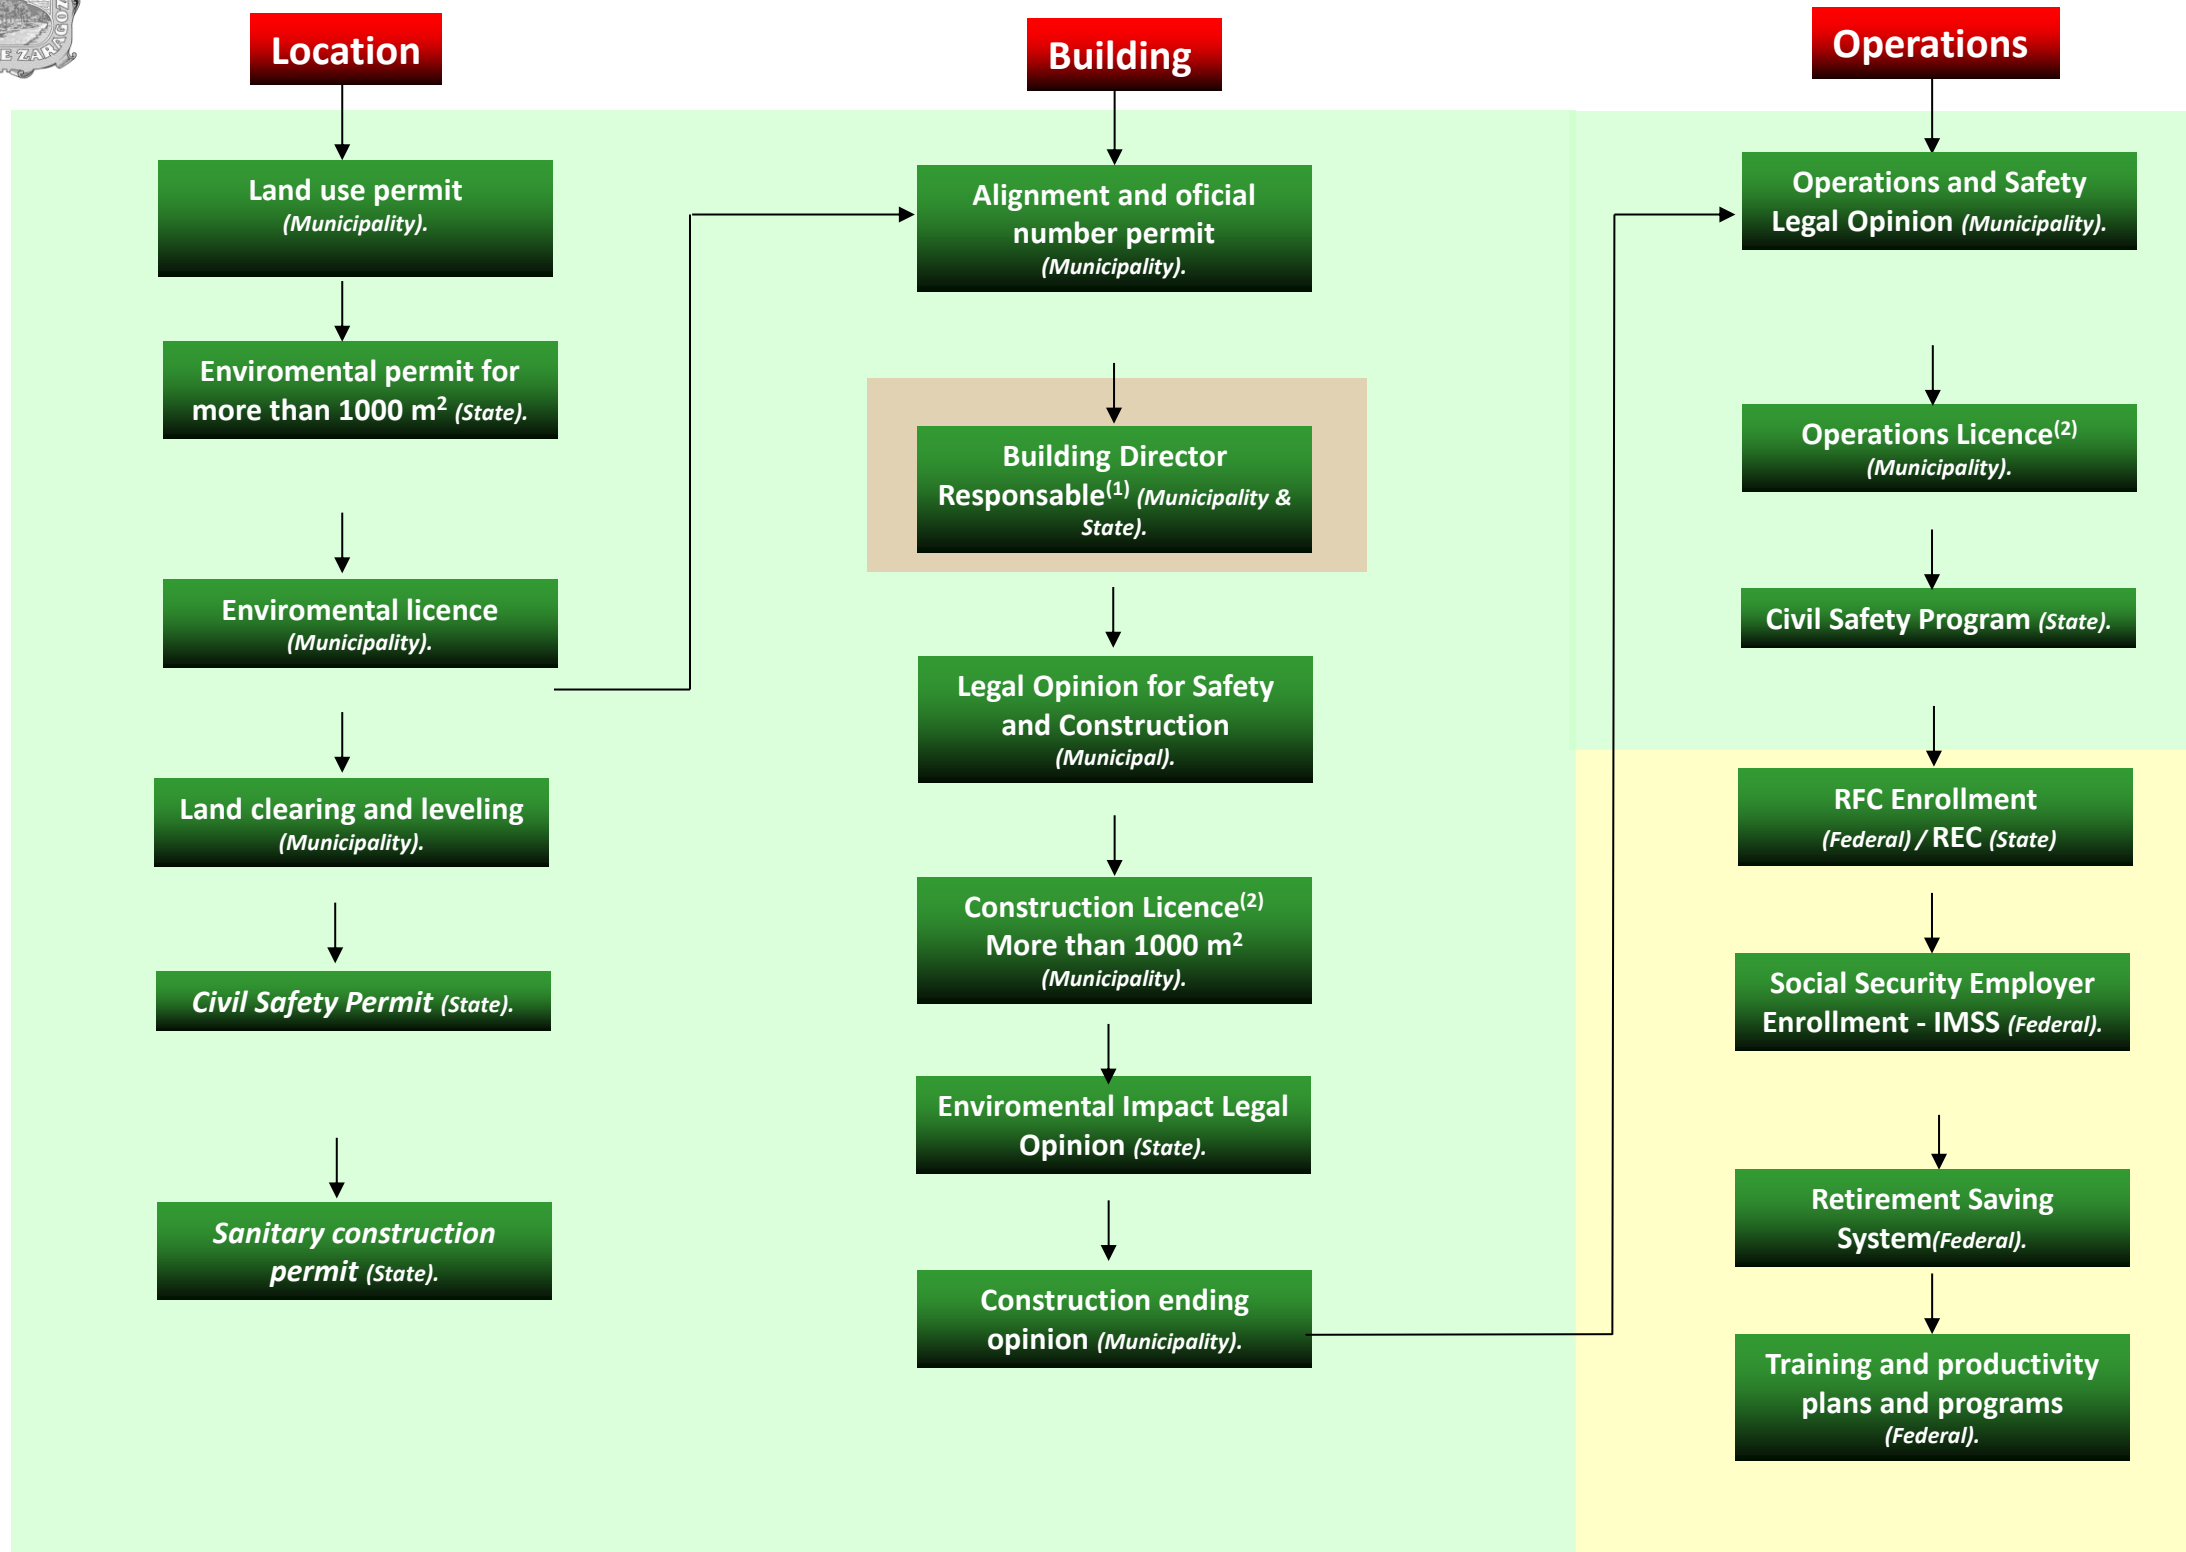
E ZARAGOZ

Location

Land use permit (Municipality).

Enviromental permit for more than 1000 m$^2$ (State).

Enviromental licence (Municipality).

Land clearing and leveling (Municipality).

Civil Safety Permit (State).

Sanitary construction permit (State).

Building

Alignment and oficial number permit (Municipality).

Building Director Responsable$^{(1)}$ (Municipality & State).

Legal Opinion for Safety and Construction (Municipal).

Construction Licence$^{(2)}$ More than 1000 m$^2$ (Municipality).

Enviromental Impact Legal Opinion (State).

Construction ending opinion (Municipality).

Operations

Operations and Safety Legal Opinion (Municipality).

Operations Licence$^{(2)}$ (Municipality).

Civil Safety Program (State).

RFC Enrollment (Federal) / REC (State)

Social Security Employer Enrollment - IMSS (Federal).

Retirement Saving System(Federal).

Training and productivity plans and programs (Federal).